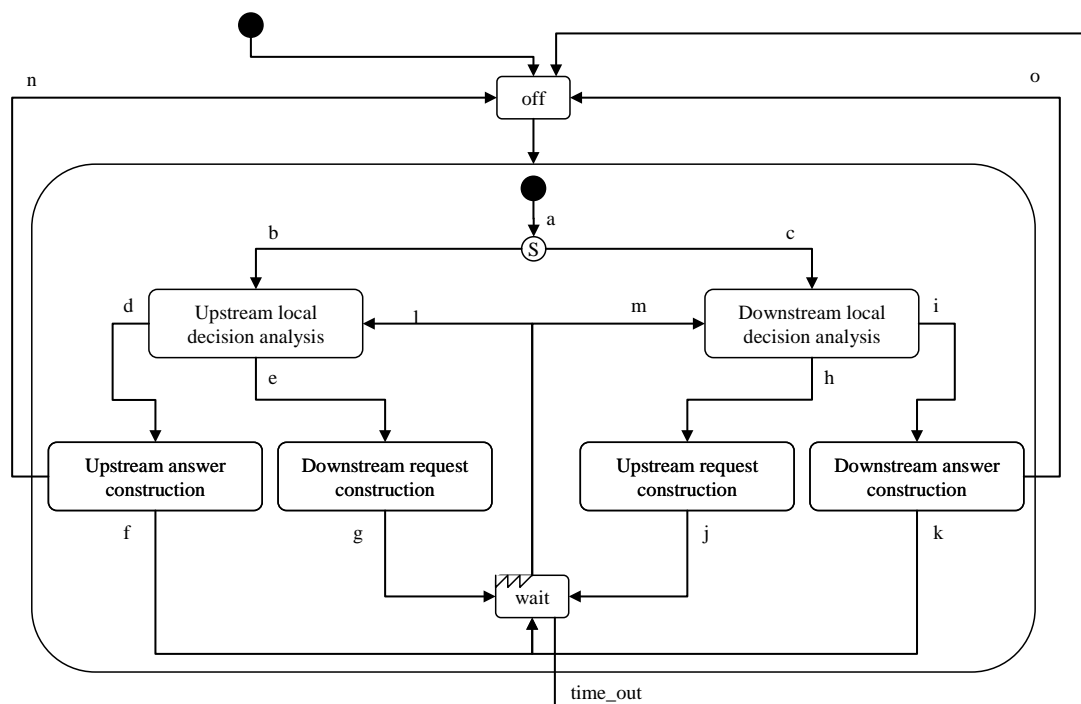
n
off
o
a
S
b
c
d
Upstream local decision analysis
l
m
Downstream local decision analysis
i
e
h
Upstream answer construction
Downstream request construction
Upstream request construction
Downstream answer construction
f
g
j
k
wait
time_out